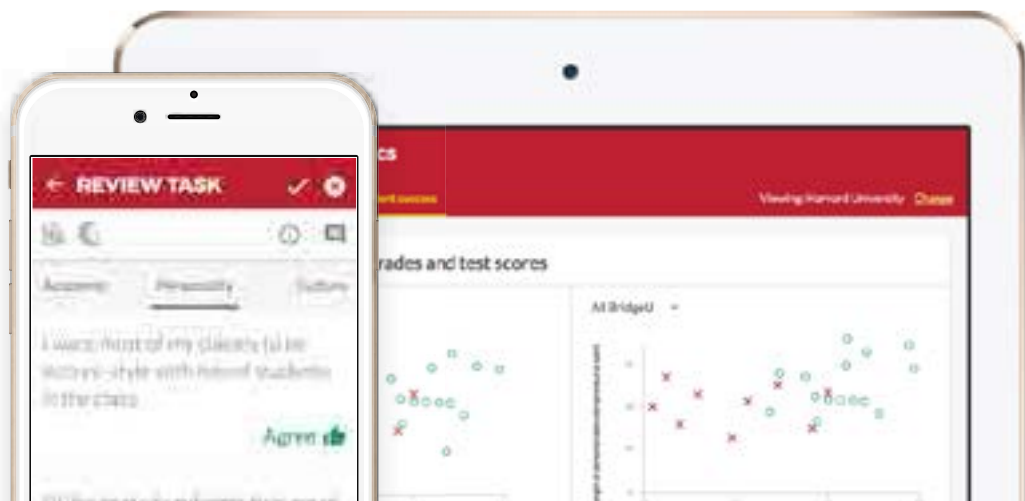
REVIEW TASK

Academic Personality Culture

I want most of my classes to be lecture-style with lots of students in the class

Agree

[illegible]

cs

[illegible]

Viewing Harvard University Change

rades and test scores

All BridgeU